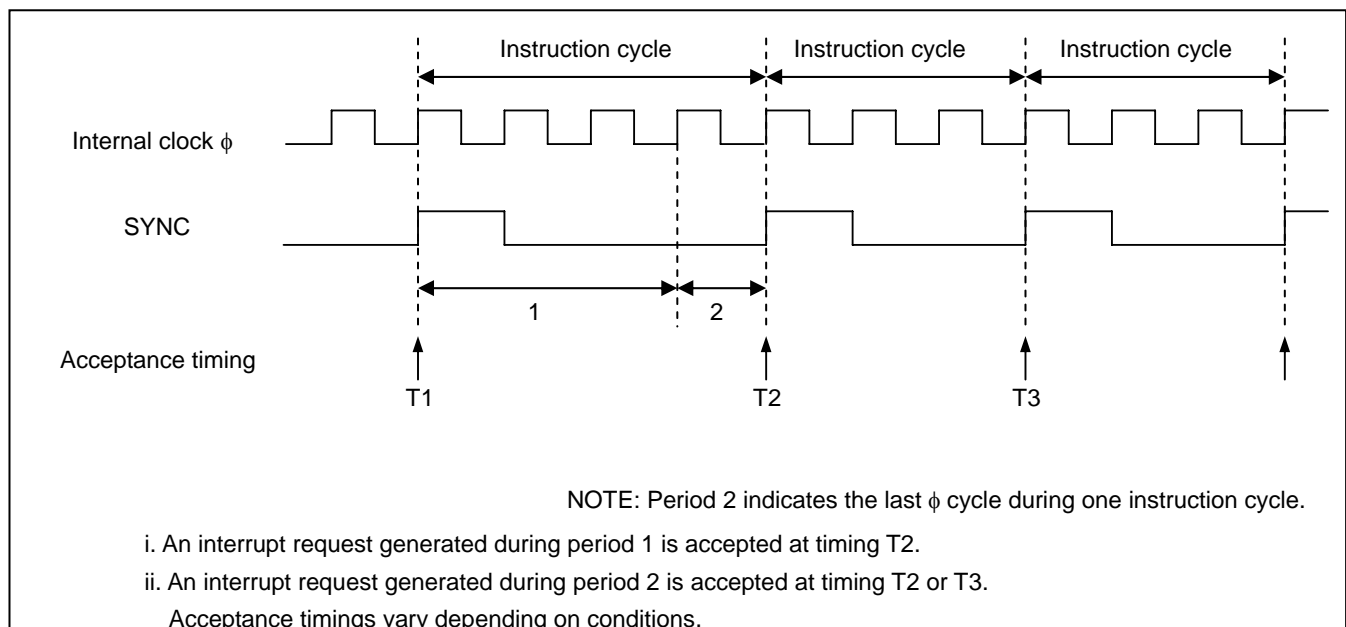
Instruction cycle
Instruction cycle
Instruction cycle

Internal clock $\phi$

SYNC

1
2

Acceptance timing

T1
T2
T3

NOTE: Period 2 indicates the last $\phi$ cycle during one instruction cycle.

i. An interrupt request generated during period 1 is accepted at timing T2.

ii. An interrupt request generated during period 2 is accepted at timing T2 or T3.
Acceptance timings vary depending on conditions.